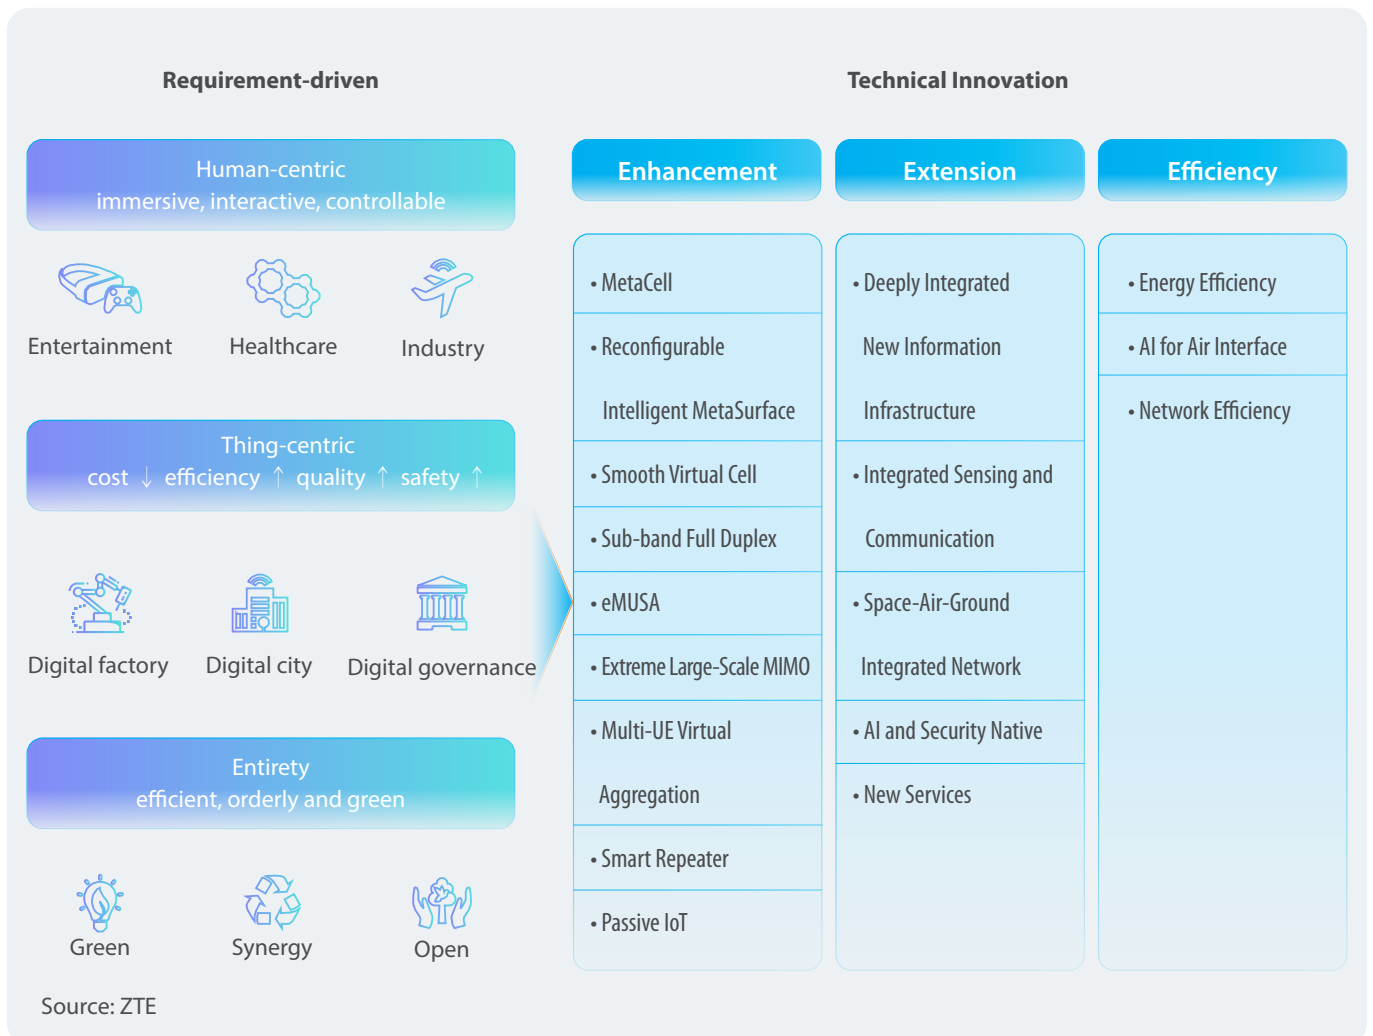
Requirement-driven

Human-centric
immersive, interactive, controllable

Entertainment

Healthcare

Industry

Thing-centric
cost ↓ efficiency ↑ quality ↑ safety ↑

Digital factory

Digital city

Digital governance

Entirety
efficient, orderly and green

Green

Synergy

Open

Source: ZTE

Technical Innovation

| Enhancement | Extension | Efficiency |
|---|---|---|
| • MetaCell | • Deeply Integrated New Information Infrastructure | • Energy Efficiency |
| • Reconfigurable Intelligent MetaSurface | • Integrated Sensing and Communication | • AI for Air Interface |
| • Smooth Virtual Cell | • Space-Air-Ground Integrated Network | • Network Efficiency |
| • Sub-band Full Duplex | • AI and Security Native | |
| • eMUSA | • New Services | |
| • Extreme Large-Scale MIMO | | |
| • Multi-UE Virtual Aggregation | | |
| • Smart Repeater | | |
| • Passive IoT | | |